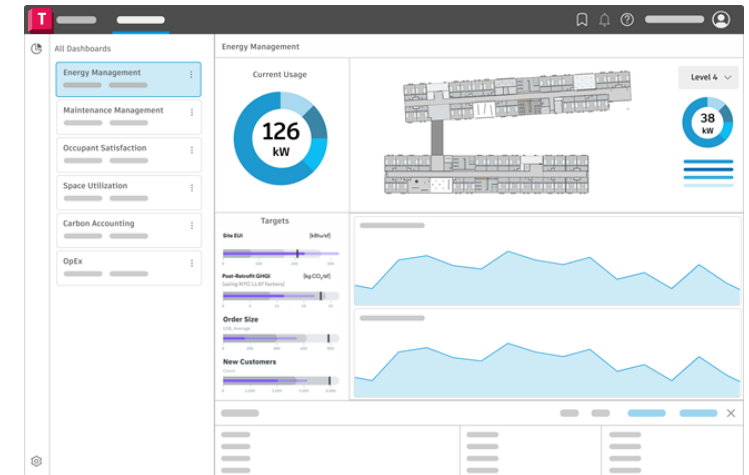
T

All Dashboards

Energy Management

Maintenance Management

Occupant Satisfaction

Space Utilization

Carbon Accounting

OpEx

Energy Management

Current Usage

126
kW

Level 4

38
kW

Targets

Site EUI
[kBtu/sf]

Post-Retrofit GHGI
[kg $CO_2$/sf]
[using NYC LL97 factors]

Order Size
USD, Average

New Customers
Count